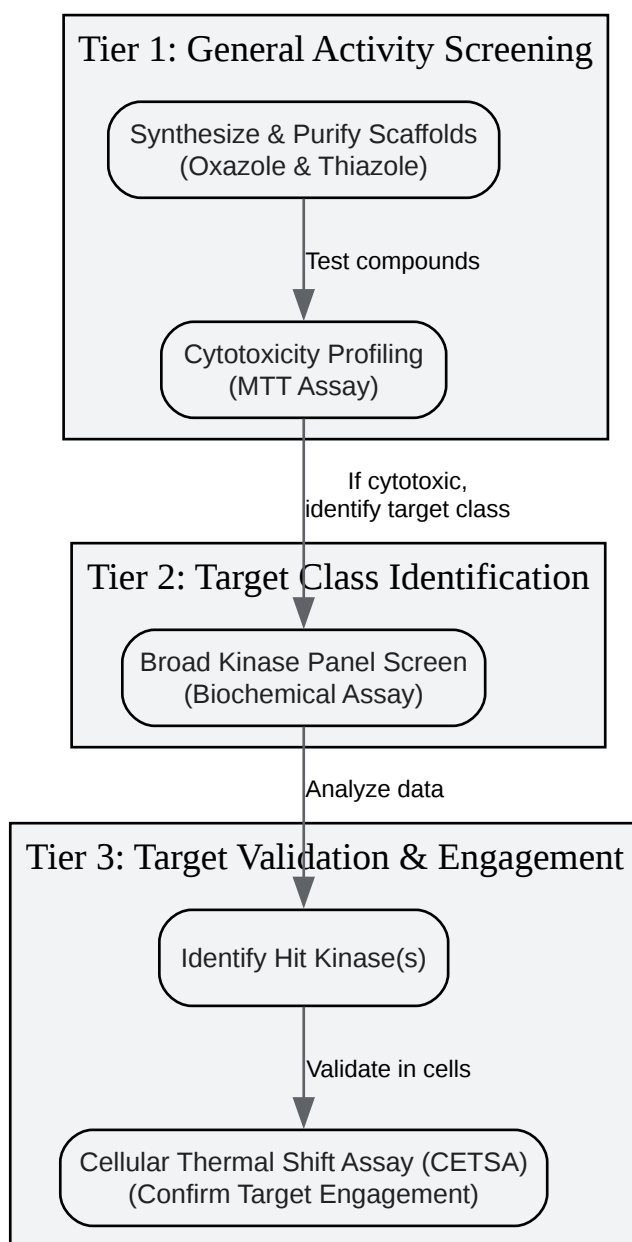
Tier 1: General Activity Screening

Synthesize & Purify Scaffolds
(Oxazole & Thiazole)

Test compounds

Cytotoxicity Profiling
(MTT Assay)

If cytotoxic,
identify target class

Tier 2: Target Class Identification

Broad Kinase Panel Screen
(Biochemical Assay)

Analyze data

Tier 3: Target Validation & Engagement

Identify Hit Kinase(s)

Validate in cells

Cellular Thermal Shift Assay (CETSA)
(Confirm Target Engagement)